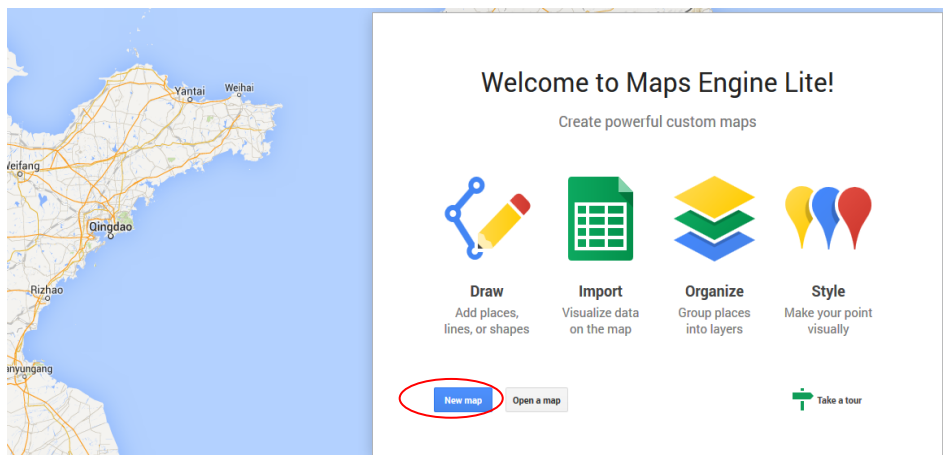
Yantai
Weihai
Weifang
Qingdao
Rizhao
anyungang

Welcome to Maps Engine Lite!

Create powerful custom maps

Draw
Add places, lines, or shapes

Import
Visualize data on the map

Organize
Group places into layers

Style
Make your point visually

New map
Open a map

Take a tour